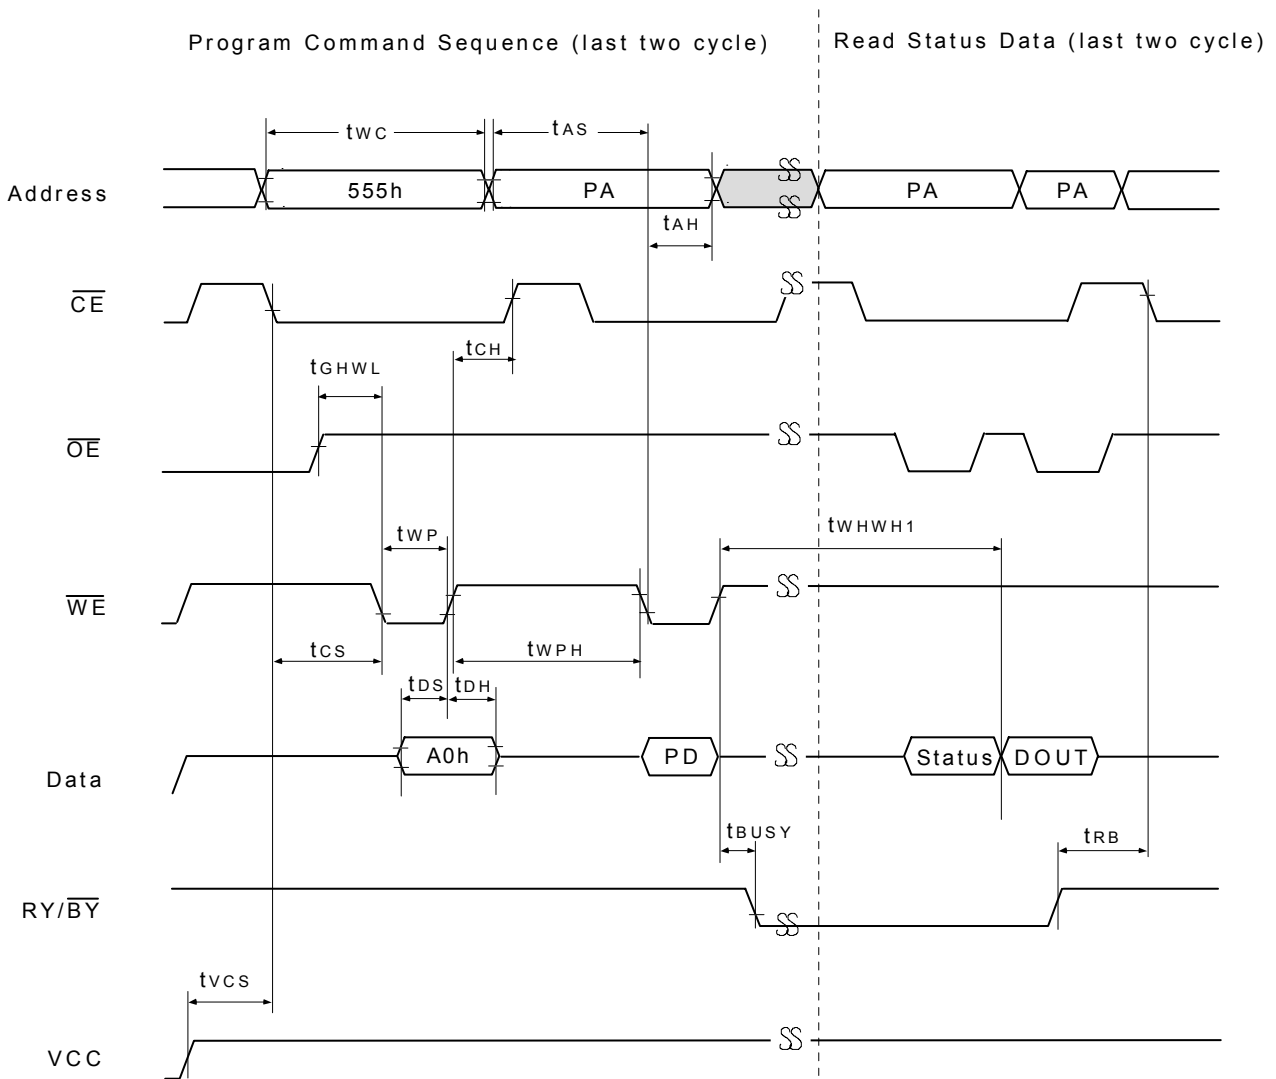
Program Command Sequence (last two cycle)

Read Status Data (last two cycle)

$t_{WC}$

$t_{AS}$

Address

555h

PA

PA

PA

$t_{AH}$

$\overline{CE}$

$t_{CH}$

$t_{GHWL}$

$\overline{OE}$

$t_{WP}$

$t_{WHWH1}$

$\overline{WE}$

$t_{CS}$

$t_{WPH}$

$t_{DS}$

$t_{DH}$

Data

A0h

PD

Status

DOUT

$t_{BUSY}$

$t_{RB}$

RY/$\overline{BY}$

$t_{VCS}$

VCC